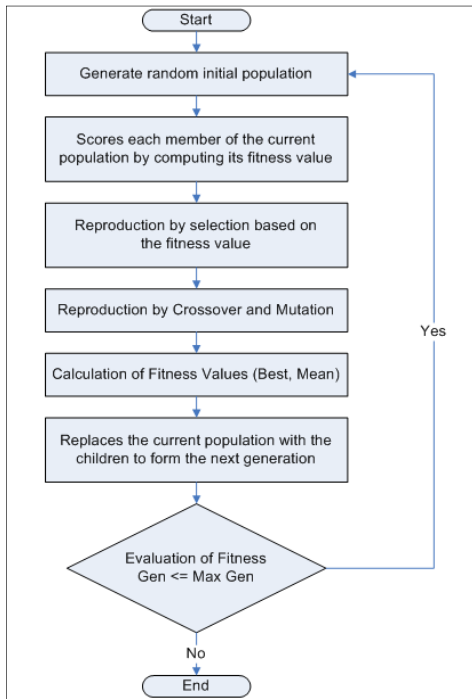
Start

Generate random initial population

Scores each member of the current population by computing its fitness value

Reproduction by selection based on the fitness value

Reproduction by Crossover and Mutation

Calculation of Fitness Values (Best, Mean)

Replaces the current population with the children to form the next generation

Evaluation of Fitness Gen <= Max Gen

Yes

No

End